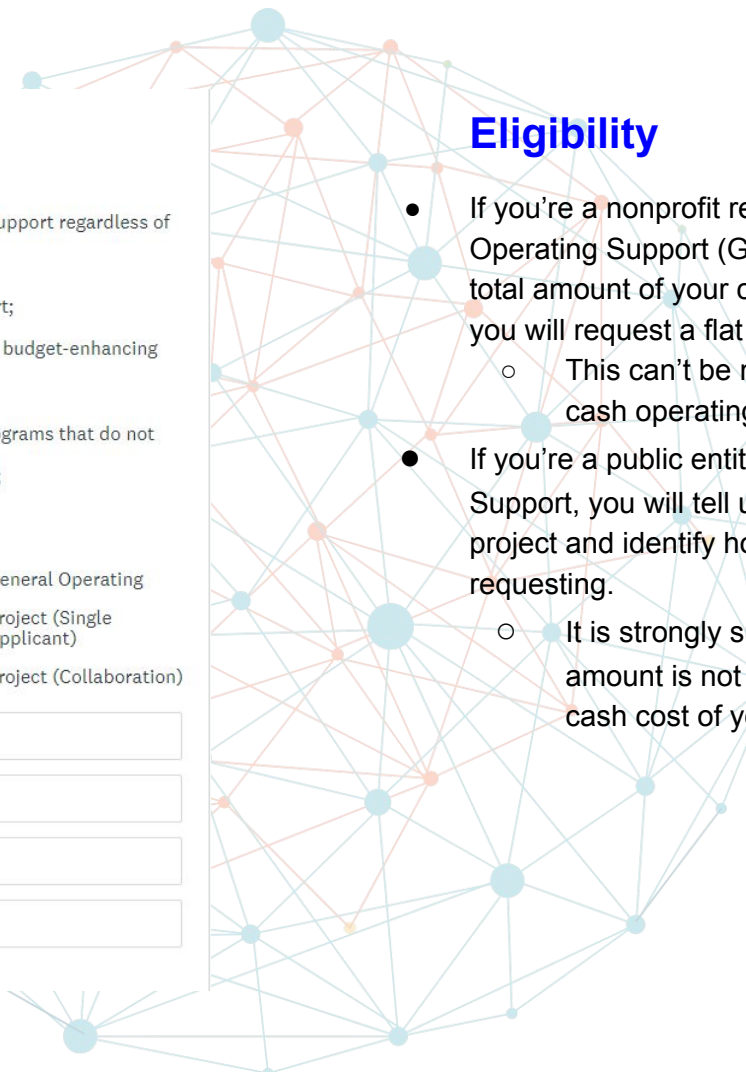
upport regardless of

rt;

budget-enhancing

grams that do not

eneral Operating

roject (Single
pplicant)

roject (Collaboration)

Eligibility

- If you're a nonprofit re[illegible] Operating Support (G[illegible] total amount of your c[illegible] you will request a flat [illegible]
  - This can't be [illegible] cash operating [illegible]
- If you're a public entit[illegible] Support, you will tell u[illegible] project and identify ho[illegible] requesting.
  - It is strongly s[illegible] amount is not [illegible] cash cost of yo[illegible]